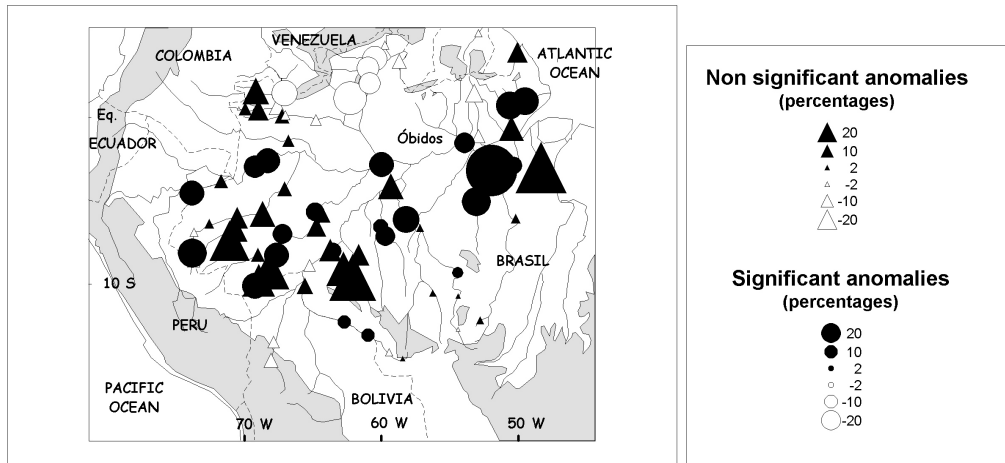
COLOMBIA
VENEZUELA
ATLANTIC OCEAN
Eq.
ECUADOR
Óbidos
BRASIL
10 S
PERU
PACIFIC OCEAN
BOLIVIA
70 W
60 W
50 W

Non significant anomalies
(percentages)
20
10
2
-2
-10
-20

Significant anomalies
(percentages)
20
10
2
-2
-10
-20